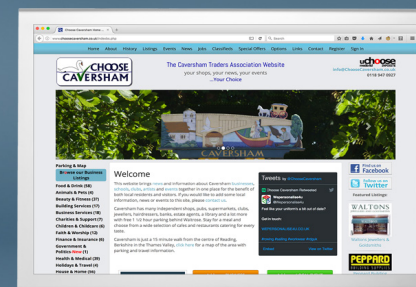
Choose Caversham Webs...

www.choosecaversham.co.uk/index.php

Search

Home About History Listings Events News Jobs Classifieds Special Offers Options Links Contact Register Sign In

CHOOSE CAVERSHAM

The Caversham Traders Association Website
your shops, your news, your events
...Your Choice

uchoose
info@choosecaversham.co.uk
0118 947 0927

Parking & Map
Browse our Business Listings
Food & Drink (38)
Animals & Pets (4)
Beauty & Fitness (37)
Building Services (11)
Business Services (18)
Charities & Support (7)
Children & Childcare (6)
Faith & Worship (12)
Finance & Insurance (6)
Government & Politics New (1)
Health & Medical (39)
Holidays & Travel (4)
House & Home (56)

Welcome

This website brings news and information about Caversham businesses, schools, clubs, events and events together in one place for the benefit of both local residents and visitors. If you would like to add some local information, news or events to this site, please click here.

Caversham has many independent shops, pubs, supermarkets, clubs, jewellers, hairdressers, banks, estate agents, a library and a lot more with free 1 1/2 hour parking behind Waitrose. Stay for a meal and choose from a wide selection of cafes and restaurants catering for every taste.

Caversham is just a 10 minute walk from the centre of Reading, Berkshire in the Thames Valley, click here for a map of the area with parking and travel information.

Tweets by @ChooseCaversham

Choose Caversham Retweeted

Find like your uniform's a bit out of date?

Get in touch

Reading Reading Borough Council

Embed View on Twitter

Find us on Facebook

Follow us on Twitter

Featured Listings

WALTONS

Waltons Jewellers & Goldsmiths

PEPPARD BUILDING SUPPLIES

Peppard Building Supplies